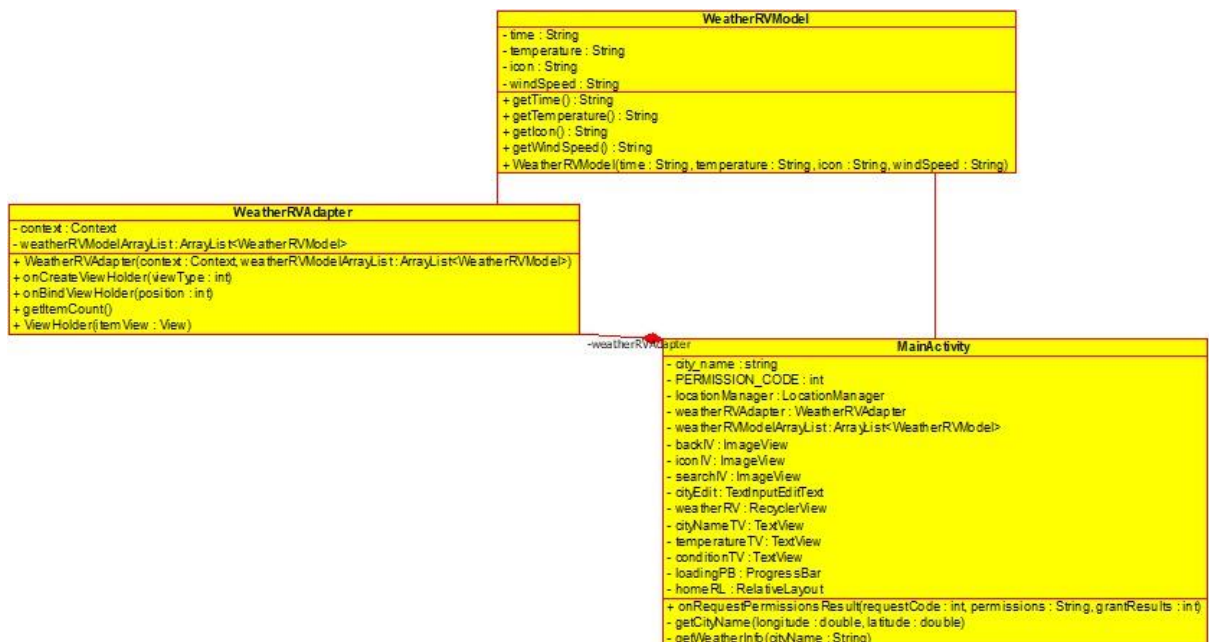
WeatherRVModel

- time : String
- temperature : String
- icon : String
- windSpeed : String

+ getTime() : String
+ getTemperature() : String
+ getIcon() : String
+ getWindSpeed() : String
+ WeatherRVModel(time : String, temperature : String, icon : String, windSpeed : String)

WeatherRVAdapter

- context : Context
- weatherRVModelArrayList : ArrayList<WeatherRVModel>

+ WeatherRVAdapter(context : Context, weatherRVModelArrayList : ArrayList<WeatherRVModel>)
+ onCreateViewHolder(viewType : int)
+ onBindViewHolder(position : int)
+ getItemCount()
+ ViewHolder(itemView : View)

-weatherRVAdapter

MainActivity

- city_name : string
- PERMISSION_CODE : int
- locationManager : LocationManager
- weatherRVAdapter : WeatherRVAdapter
- weatherRVModelArrayList : ArrayList<WeatherRVModel>
- backIV : ImageView
- iconIV : ImageView
- searchIV : ImageView
- cityEdit : TextInputEditText
- weatherRV : RecyclerView
- cityNameTV : TextView
- temperatureTV : TextView
- conditionTV : TextView
- loadingPB : ProgressBar
- homeRL : RelativeLayout

+ onRequestPermissionsResult(requestCode : int, permissions : String, grantResults : int)
- getCityName(longitude : double, latitude : double)
- getWeatherInfo(cityName : String)